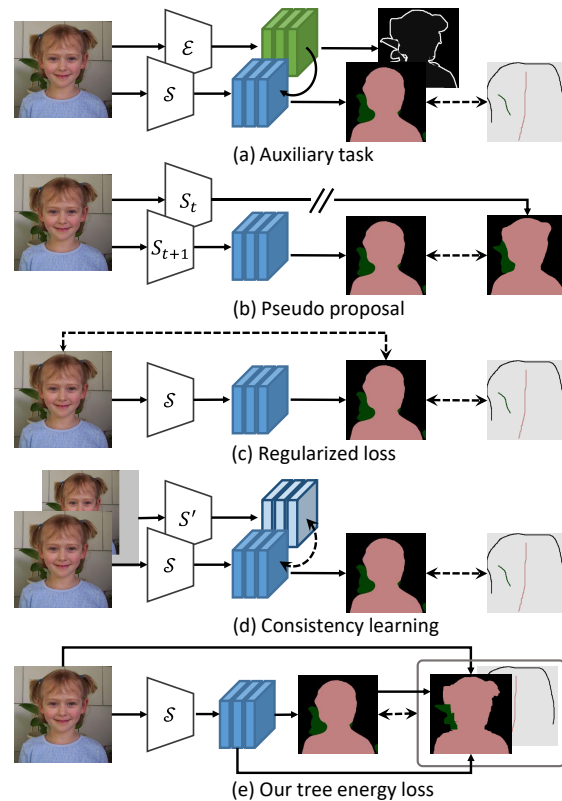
$\mathcal{E}$

$\mathcal{S}$

(a) Auxiliary task

$\mathcal{S}_t$

$\mathcal{S}_{t+1}$

(b) Pseudo proposal

$\mathcal{S}$

(c) Regularized loss

$\mathcal{S}'$

$\mathcal{S}$

(d) Consistency learning

$\mathcal{S}$

(e) Our tree energy loss